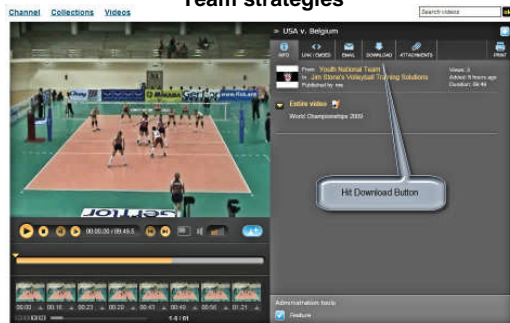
Channel Collections Videos

Team strategies

Search videos

USA v. Belgium

INFO LINK / EMBED EMAIL DOWNLOAD ATTACHMENTS PRINT

From Youth National Team
In Jim Stone's Volleyball Training Solutions
Published by: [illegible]

Views: 3
Added: 8 hours ago
Duration: 09:49

Entire video

World Championships 2009

Hit Download Button

00:00:00 / 00:49:53

1 - 8 / 81

Administration tools

Feature